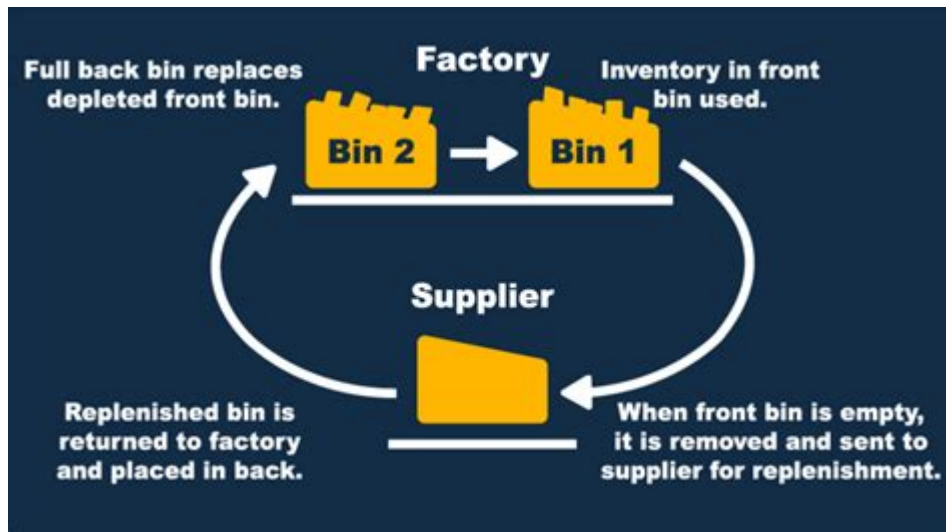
Full back bin replaces depleted front bin.

Factory

Inventory in front bin used.

Bin 2

Bin 1

Supplier

Replenished bin is returned to factory and placed in back.

When front bin is empty, it is removed and sent to supplier for replenishment.